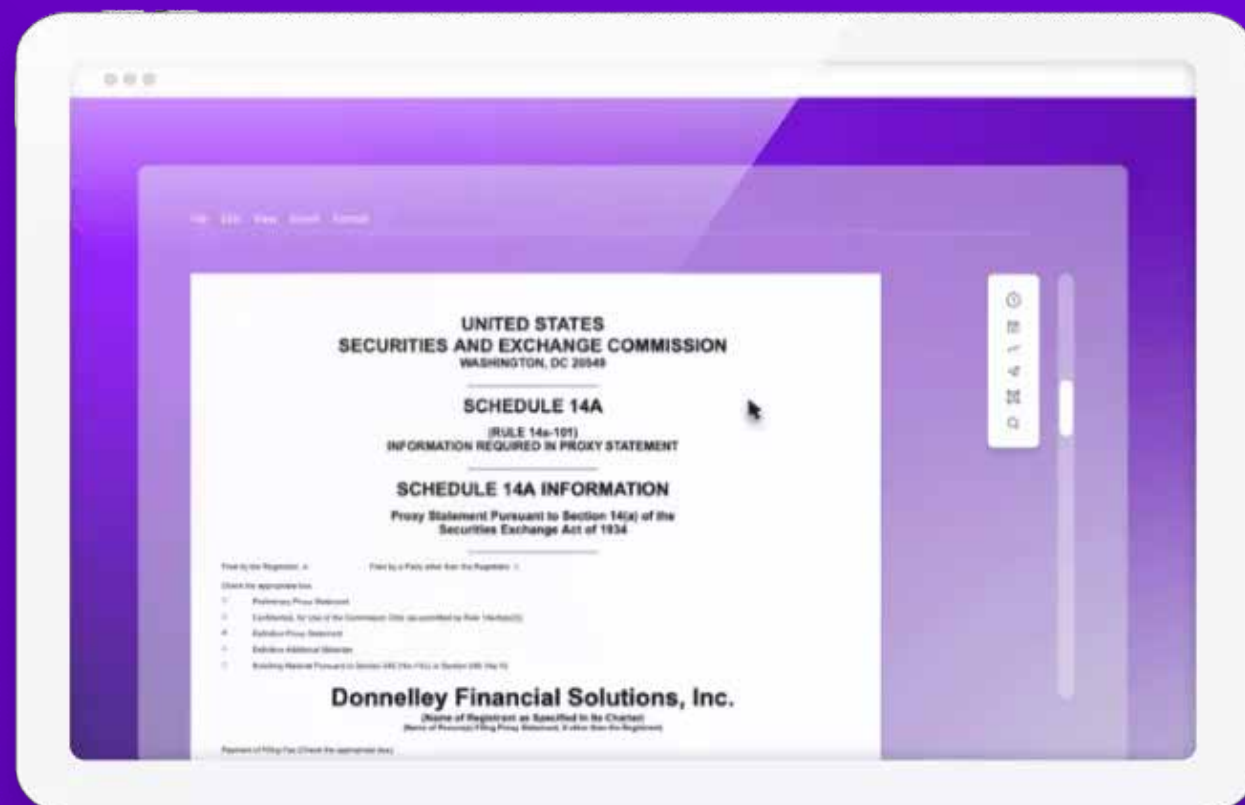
File Edit View Insert Format

UNITED STATES
SECURITIES AND EXCHANGE COMMISSION
WASHINGTON, DC 20549

SCHEDULE 14A

(RULE 14a-101)
INFORMATION REQUIRED IN PROXY STATEMENT

SCHEDULE 14A INFORMATION

Proxy Statement Pursuant to Section 14(a) of the Securities Exchange Act of 1934

Filed by the Registrant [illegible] Filed by a Party other than the Registrant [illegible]

Check the appropriate box:

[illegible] Preliminary Proxy Statement

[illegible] Confidential, for Use of the Commission Only (as permitted by Rule 14a-6(e)(2))

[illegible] Definitive Proxy Statement

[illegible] Definitive Additional Materials

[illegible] Soliciting Material Pursuant to Section 240.14a-11(c) or Section 240.14a-12

Donnelley Financial Solutions, Inc.
(Name of Registrant as Specified In Its Charter)
(Name of Person(s) Filing Proxy Statement, if other than the Registrant)

Payment of Filing Fee (Check the appropriate box):